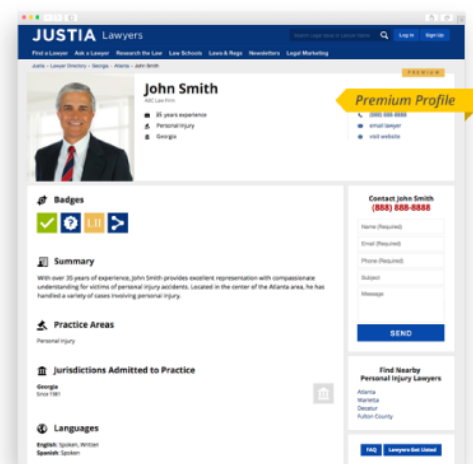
JUSTIA Lawyers

Search Legal Issue or Lawyer Name

Log In

Sign Up

Find a Lawyer Ask a Lawyer Research the Law Law Schools Laws & Regs Newsletters Legal Marketing

Justia › Lawyer Directory › Georgia › Atlanta › John Smith

PREMIUM

John Smith

ABC Law Firm

35 years experience

Personal Injury

Georgia

Premium Profile

(888) 888-8888

email lawyer

visit website

Badges

LII

Summary

With over 35 years of experience, John Smith provides excellent representation with compassionate understanding for victims of personal injury accidents. Located in the center of the Atlanta area, he has handled a variety of cases involving personal injury.

Practice Areas

Personal Injury

Jurisdictions Admitted to Practice

Georgia
Since 1981

Languages

English: Spoken, Written
Spanish: Spoken

Contact John Smith
(888) 888-8888

Name (Required)

Email (Required)

Phone (Required)

Subject

Message

SEND

Find Nearby Personal Injury Lawyers

Atlanta
Marietta
Decatur
Fulton County

FAQ

Lawyers Get Listed